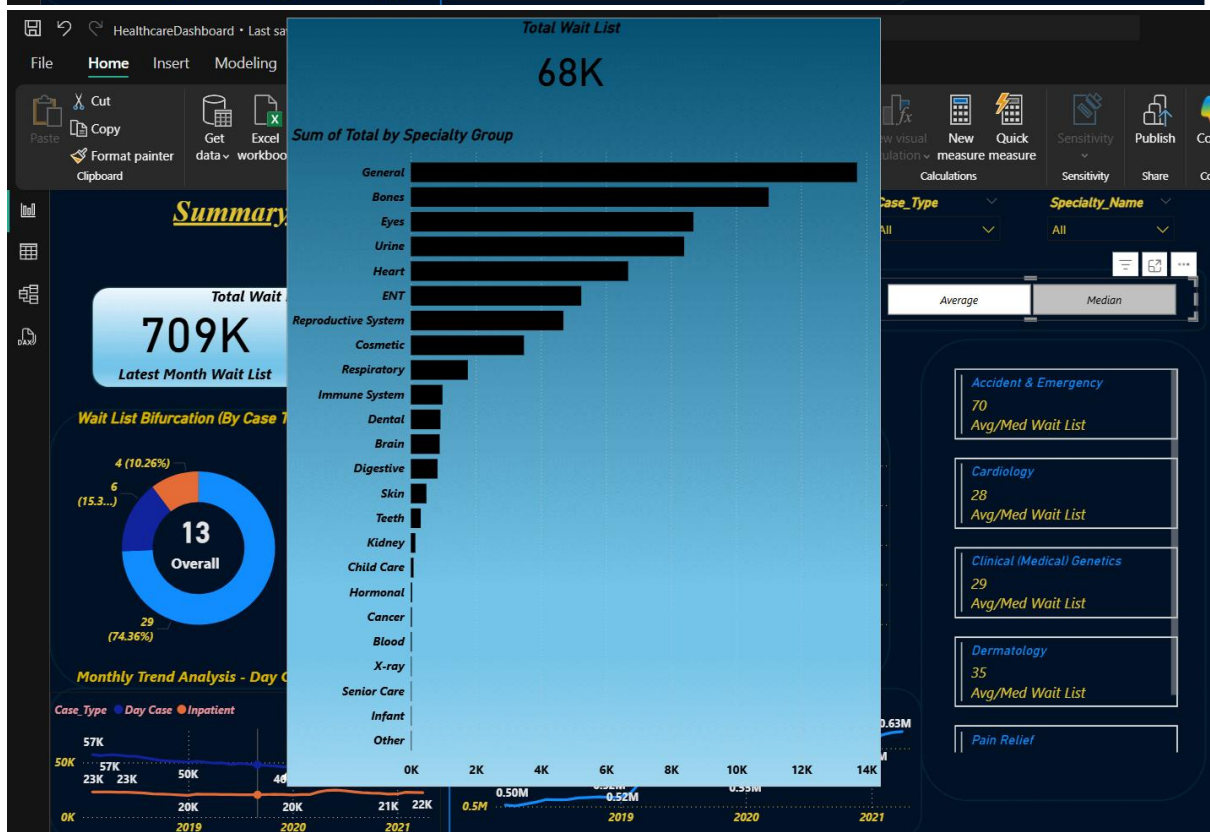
HealthcareDashboard • Last sa

File Home Insert Modeling

Cut
Copy
Format painter
Clipboard
Paste

Get data
Excel workboo

ew visual
ulation
New measure
Quick measure
Calculations

Sensitivity
Sensitivity

Publish
Share

Co
Co

Summary

Total Wait
709K
Latest Month Wait List

Wait List Bifurcation (By Case T

4 (10.26%)
6 (15.3...)
13
Overall
29 (74.36%)

Monthly Trend Analysis - Day C

Case_Type ● Day Case ● Inpatient

57K
50K
57K
23K 23K
50K
40
0K
20K
20K
21K 22K
2019 2020 2021

Total Wait List
68K

Sum of Total by Specialty Group

General
Bones
Eyes
Urine
Heart
ENT
Reproductive System
Cosmetic
Respiratory
Immune System
Dental
Brain
Digestive
Skin
Teeth
Kidney
Child Care
Hormonal
Cancer
Blood
X-ray
Senior Care
Infant
Other

0K 2K 4K 6K 8K 10K 12K 14K

0.5M 0.50M 0.52M 0.55M 0.63M
2019 2020 2021

Case_Type
All
Specialty_Name
All

Average
Median

Accident & Emergency
70
Avg/Med Wait List

Cardiology
28
Avg/Med Wait List

Clinical (Medical) Genetics
29
Avg/Med Wait List

Dermatology
35
Avg/Med Wait List

Pain Relief